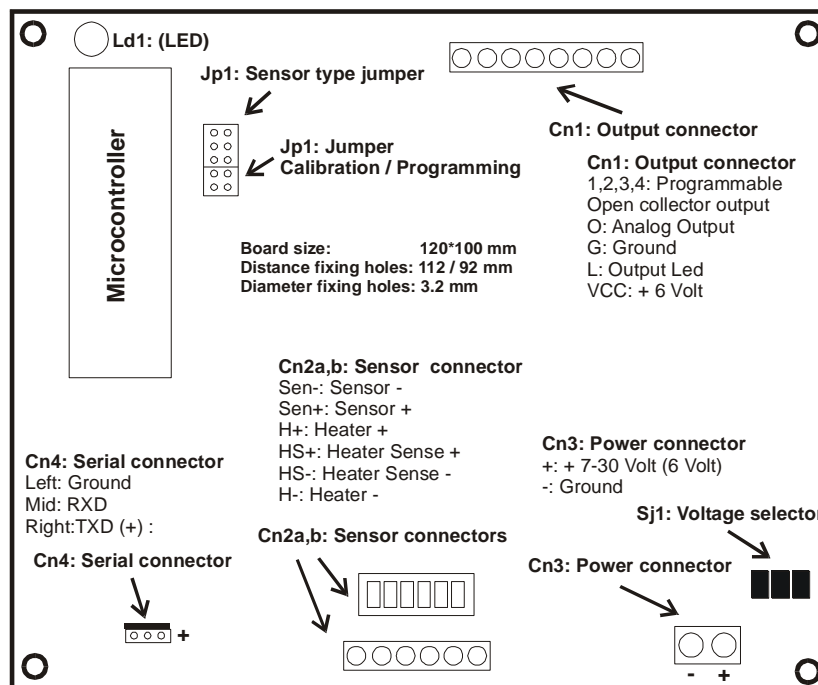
Ld1: (LED)

Microcontroller

Jp1: Sensor type jumper

Jp1: Jumper
Calibration / Programming

Cn1: Output connector

Cn1: Output connector
1,2,3,4: Programmable
Open collector output
O: Analog Output
G: Ground
L: Output Led
VCC: + 6 Volt

Board size: 120*100 mm
Distance fixing holes: 112 / 92 mm
Diameter fixing holes: 3.2 mm

Cn2a,b: Sensor connector
Sen-: Sensor -
Sen+: Sensor +
H+: Heater +
HS+: Heater Sense +
HS-: Heater Sense -
H-: Heater -

Cn3: Power connector
+: + 7-30 Volt (6 Volt)
-: Ground

Cn4: Serial connector
Left: Ground
Mid: RXD
Right:TXD (+) :

Sj1: Voltage selector

Cn2a,b: Sensor connectors

Cn4: Serial connector

Cn3: Power connector

+

- +